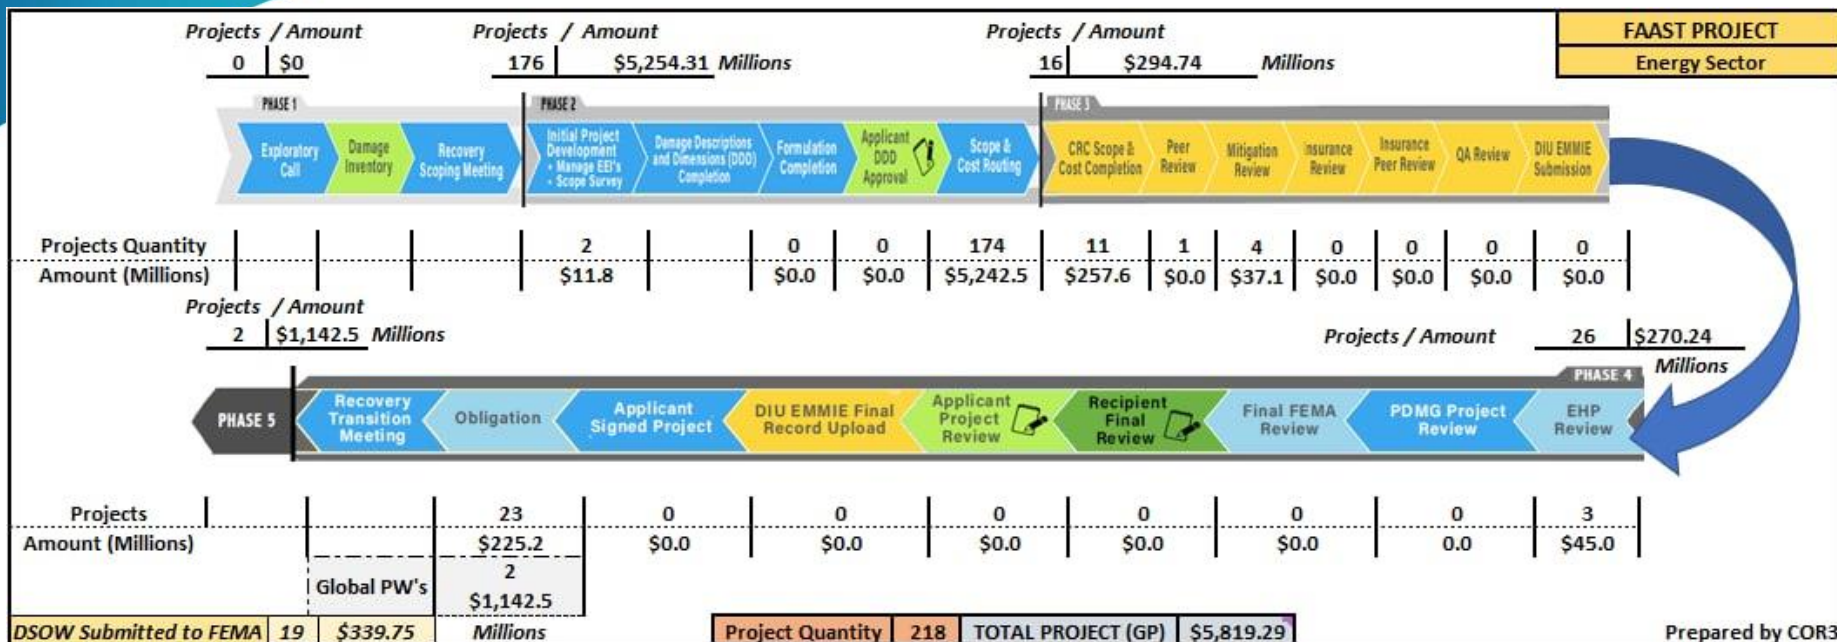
Projects / Amount
0 | $0

Projects / Amount
176 | $5,254.31 Millions

Projects / Amount
16 | $294.74 Millions

FAAST PROJECT
Energy Sector

PHASE 1
Exploratory Call
Damage Inventory
Recovery Scoping Meeting

PHASE 2
Initial Project Development • Manage EEI's • Scope Survey
Damage Descriptions and Dimensions (DDD) Completion
Formulation Completion
Applicant DDD Approval
Scope & Cost Routing

PHASE 3
CRC Scope & Cost Completion
Peer Review
Mitigation Review
Insurance Review
Insurance Peer Review
QA Review
DIU EMMIE Submission

| Projects Quantity | | | | 2 | | 0 | 0 | 174 | 11 | 1 | 4 | 0 | 0 | 0 | 0 |
|---|---|---|---|---|---|---|---|---|---|---|---|---|---|---|---|
| Amount (Millions) | | | | $11.8 | | $0.0 | $0.0 | $5,242.5 | $257.6 | $0.0 | $37.1 | $0.0 | $0.0 | $0.0 | $0.0 |

Projects / Amount
2 | $1,142.5 Millions

Projects / Amount 26 | $270.24 Millions

PHASE 4
PHASE 5
Recovery Transition Meeting
Obligation
Applicant Signed Project
DIU EMMIE Final Record Upload
Applicant Project Review
Recipient Final Review
Final FEMA Review
PDMG Project Review
EHP Review

| Projects | | 23 | 0 | 0 | 0 | 0 | 0 | 0 | 3 |
|---|---|---|---|---|---|---|---|---|---|
| Amount (Millions) | | $225.2 | $0.0 | $0.0 | $0.0 | $0.0 | $0.0 | 0.0 | $45.0 |

Global PW's | 2 $1,142.5

DSOW Submitted to FEMA | 19 | $339.75 | Millions

Project Quantity | 218 | TOTAL PROJECT (GP) | $5,819.29

Prepared by COR3